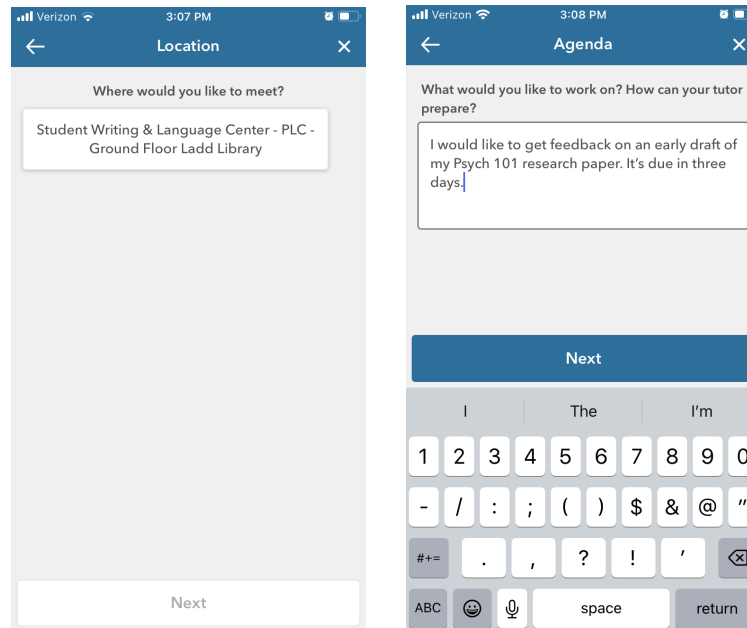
Verizon 3:07 PM

← Location ×

Where would you like to meet?

Student Writing & Language Center - PLC - Ground Floor Ladd Library

Next

Verizon 3:08 PM

← Agenda ×

What would you like to work on? How can your tutor prepare?

I would like to get feedback on an early draft of my Psych 101 research paper. It's due in three days.

Next

I The I'm

1 2 3 4 5 6 7 8 9 0

- / : ; ( ) $ & @ "

#+= . , ? ! '

ABC space return